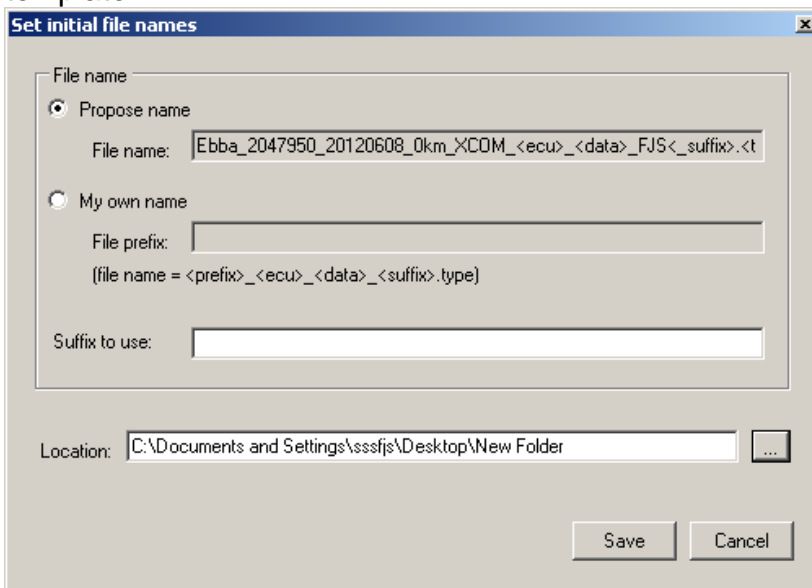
Set initial file names

×

File name

Propose name

File name: Ebba_2047950_20120608_0km_XCOM_<ecu>_<data>_FJS<_suffix>.<t

My own name

File prefix:

(file name = <prefix>_<ecu>_<data>_<suffix>.type)

Suffix to use:

Location: C:\Documents and Settings\sssfjs\Desktop\New Folder

...

Save

Cancel